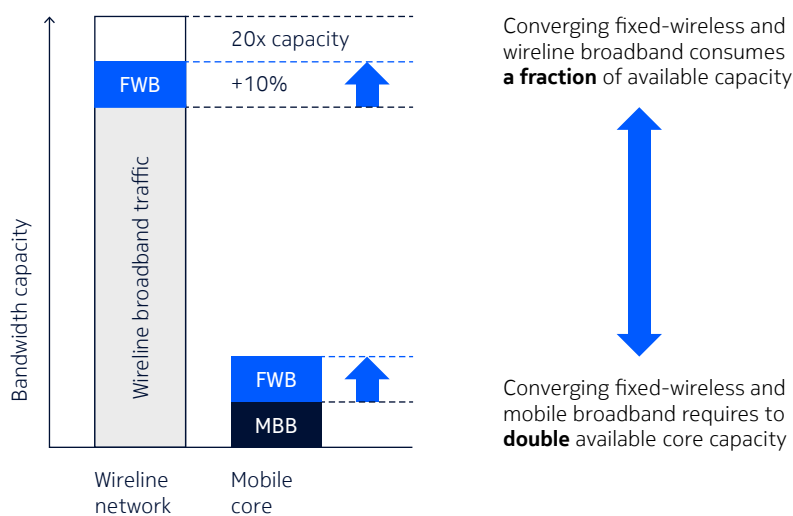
Bandwidth capacity

20x capacity

FWB

+10%

Wireline broadband traffic

FWB

MBB

Wireline network

Mobile core

Converging fixed-wireless and wireline broadband consumes **a fraction** of available capacity

Converging fixed-wireless and mobile broadband requires to **double** available core capacity